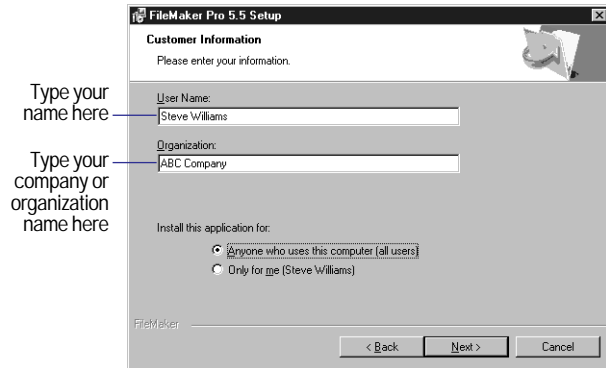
FileMaker Pro 5.5 Setup

Customer Information

Please enter your information.

Type your name here

User Name:

Steve Williams

Type your company or organization name here

Organization:

ABC Company

Install this application for:

Anyone who uses this computer (all users)

Only for me (Steve Williams)

FileMaker

< Back

Next >

Cancel